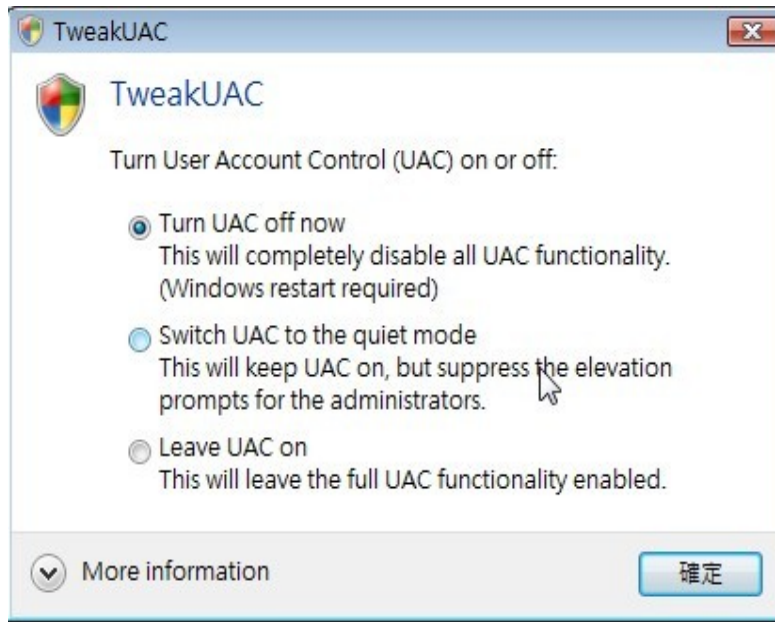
TweakUAC

TweakUAC

Turn User Account Control (UAC) on or off:

Turn UAC off now
This will completely disable all UAC functionality. (Windows restart required)

Switch UAC to the quiet mode
This will keep UAC on, but suppress the elevation prompts for the administrators.

Leave UAC on
This will leave the full UAC functionality enabled.

More information

確定